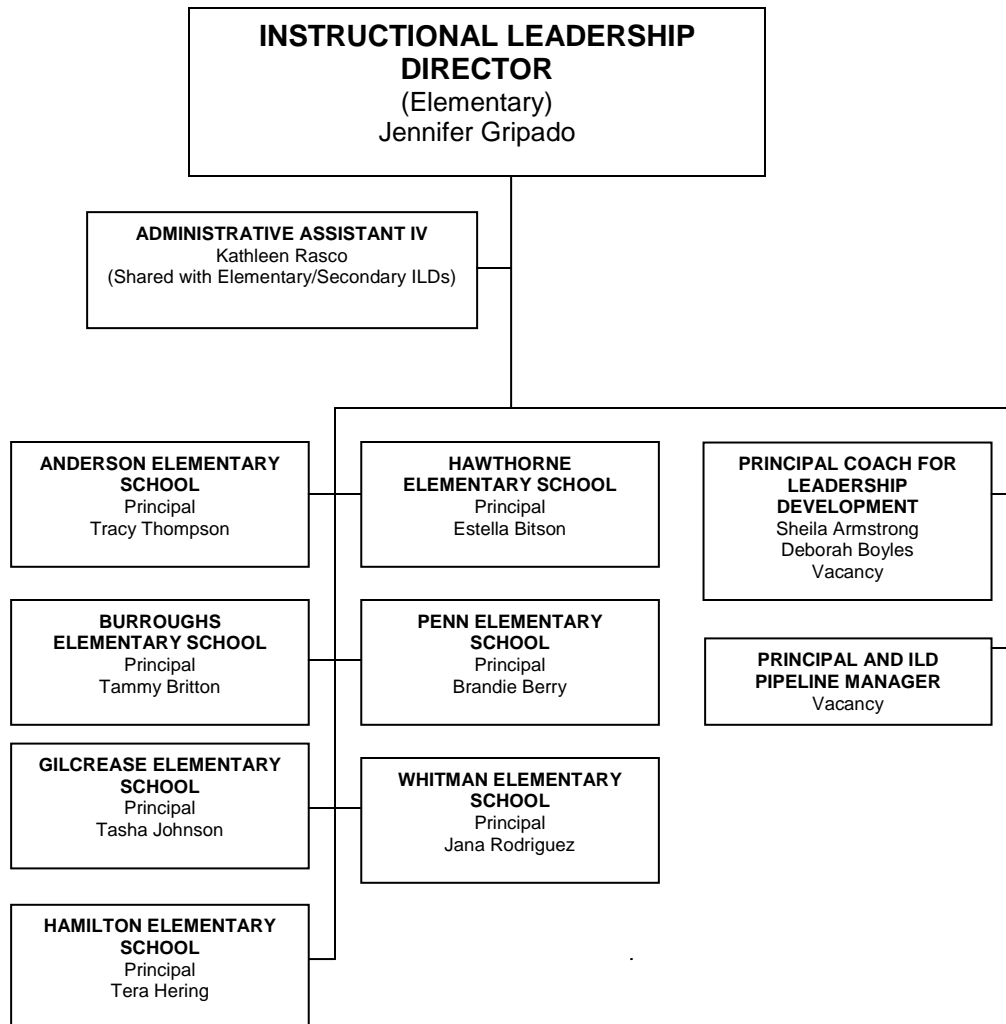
**INSTRUCTIONAL LEADERSHIP DIRECTOR**
(Elementary)
Jennifer Gripado

**ADMINISTRATIVE ASSISTANT IV**
Kathleen Rasco
(Shared with Elementary/Secondary ILDs)

**ANDERSON ELEMENTARY SCHOOL**
Principal
Tracy Thompson

**BURROUGHS ELEMENTARY SCHOOL**
Principal
Tammy Britton

**GILCREASE ELEMENTARY SCHOOL**
Principal
Tasha Johnson

**HAMILTON ELEMENTARY SCHOOL**
Principal
Tera Hering

**HAWTHORNE ELEMENTARY SCHOOL**
Principal
Estella Bitson

**PENN ELEMENTARY SCHOOL**
Principal
Brandie Berry

**WHITMAN ELEMENTARY SCHOOL**
Principal
Jana Rodriguez

**PRINCIPAL COACH FOR LEADERSHIP DEVELOPMENT**
Sheila Armstrong
Deborah Boyles
Vacancy

**PRINCIPAL AND ILD PIPELINE MANAGER**
Vacancy